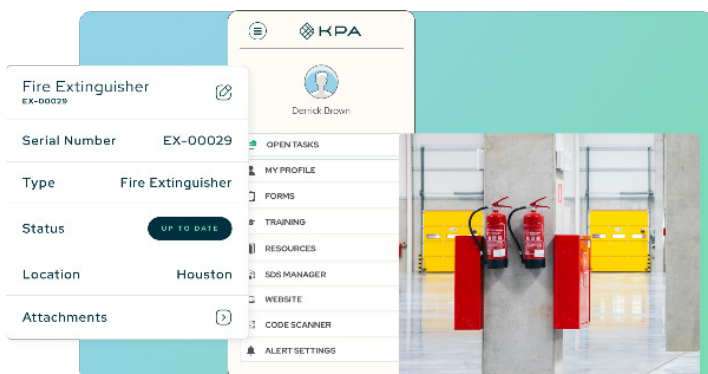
Fire Extinguisher
EX-00029

Serial Number EX-00029

Type Fire Extinguisher

Status UP TO DATE

Location Houston

Attachments

KPA

Derrick Brown

OPEN TASKS
MY PROFILE
FORMS
TRAINING
RESOURCES
SDS MANAGER
WEBSITE
CODE SCANNER
ALERT SETTINGS